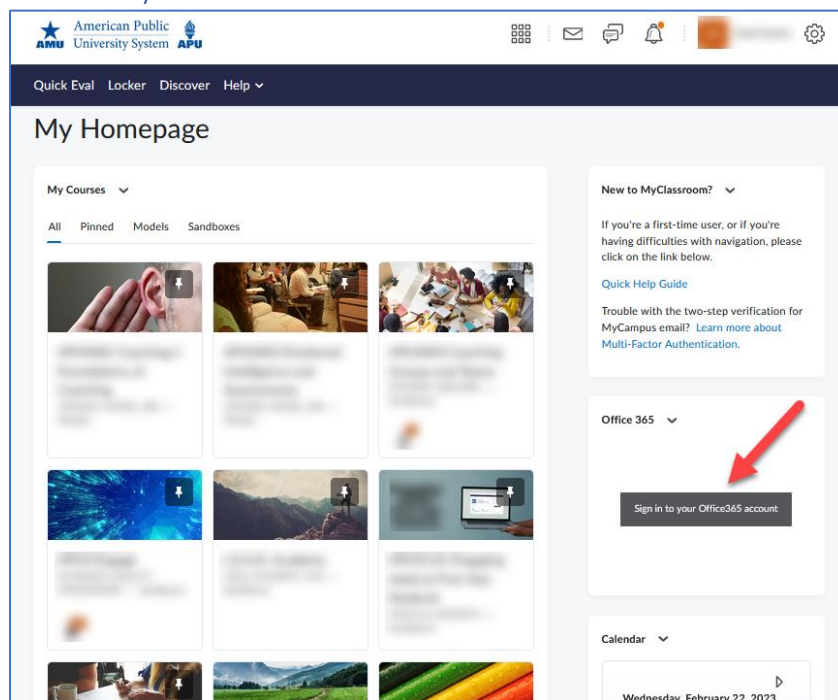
AMU American Public University System APU

Quick Eval Locker Discover Help

My Homepage

My Courses

All Pinned Models Sandboxes

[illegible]

New to MyClassroom?

If you're a first-time user, or if you're having difficulties with navigation, please click on the link below.

Quick Help Guide

Trouble with the two-step verification for MyCampus email? Learn more about Multi-Factor Authentication.

Office 365

Sign in to your Office365 account

Calendar

Wednesday, February 22, 2023